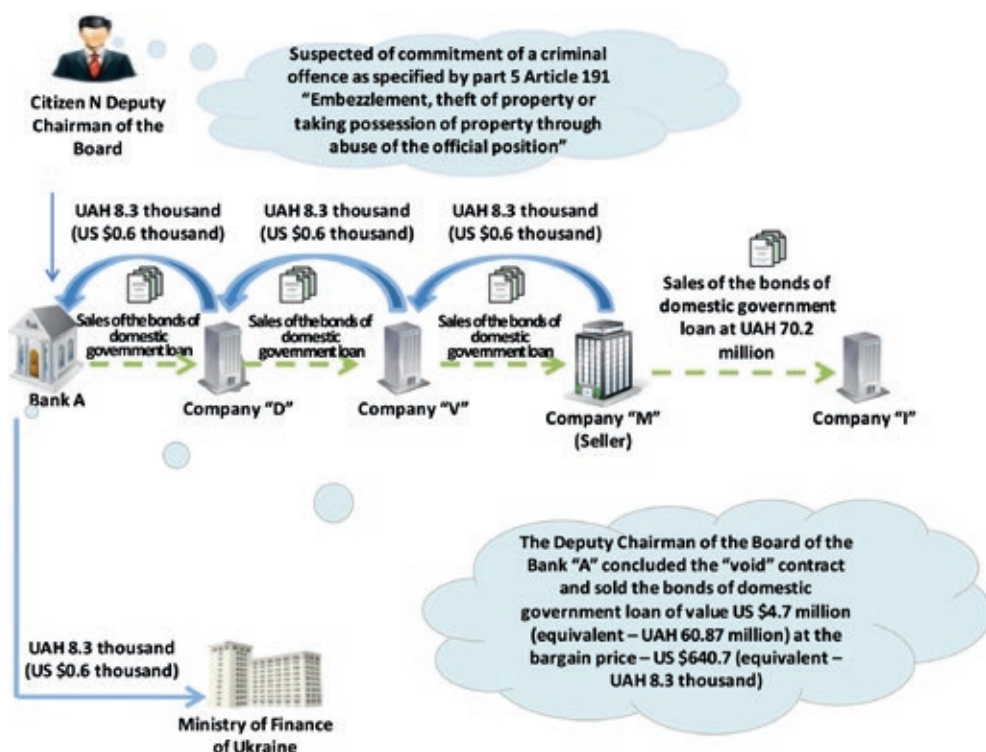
Citizen N Deputy Chairman of the Board

Suspected of commitment of a criminal offence as specified by part 5 Article 191 "Embezzlement, theft of property or taking possession of property through abuse of the official position"

UAH 8.3 thousand (US $0.6 thousand)

UAH 8.3 thousand (US $0.6 thousand)

UAH 8.3 thousand (US $0.6 thousand)

Sales of the bonds of domestic government loan at UAH 70.2 million

Sales of the bonds of domestic government loan

Sales of the bonds of domestic government loan

Sales of the bonds of domestic government loan

Bank A

Company "D"

Company "V"

Company "M" (Seller)

Company "I"

The Deputy Chairman of the Board of the Bank "A" concluded the "void" contract and sold the bonds of domestic government loan of value US $4.7 million (equivalent – UAH 60.87 million) at the bargain price – US $640.7 (equivalent – UAH 8.3 thousand)

UAH 8.3 thousand (US $0.6 thousand)

Ministry of Finance of Ukraine